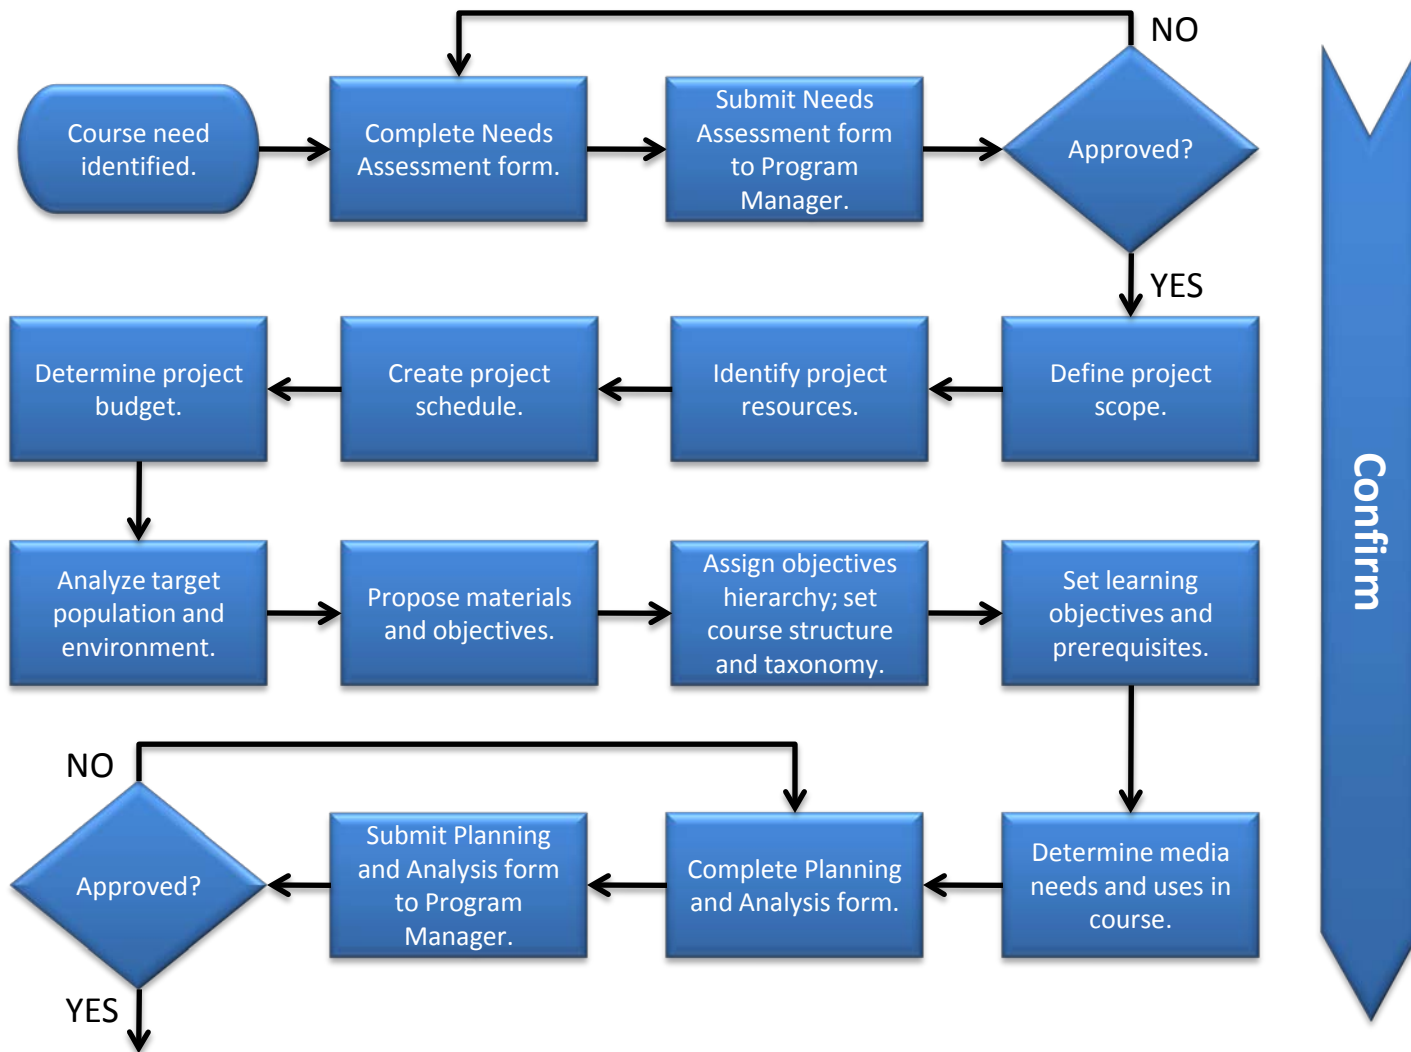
Course need identified.

Complete Needs Assessment form.

Submit Needs Assessment form to Program Manager.

Approved?

NO

YES

Define project scope.

Identify project resources.

Create project schedule.

Determine project budget.

Analyze target population and environment.

Propose materials and objectives.

Assign objectives hierarchy; set course structure and taxonomy.

Set learning objectives and prerequisites.

Determine media needs and uses in course.

Complete Planning and Analysis form.

Submit Planning and Analysis form to Program Manager.

Approved?

NO

YES

Confirm